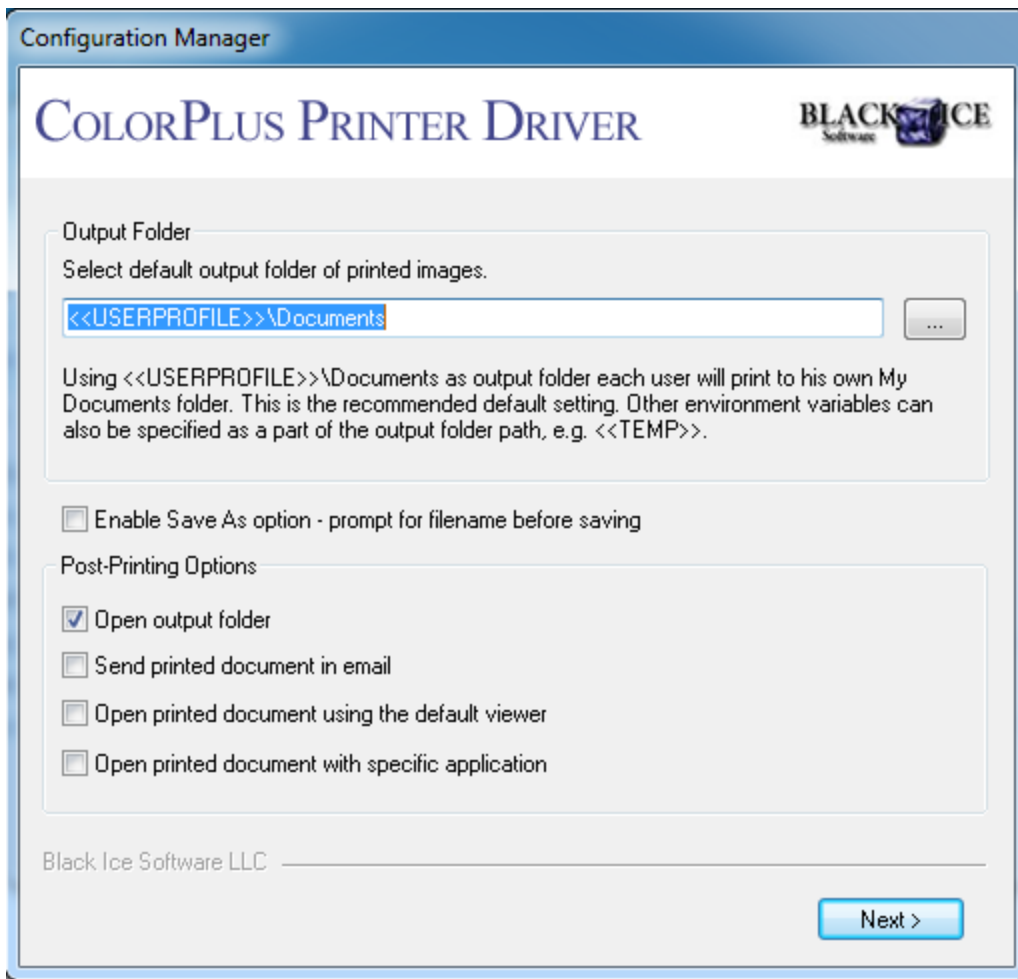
Configuration Manager

COLORPLUS PRINTER DRIVER

BLACK ICE Software

Output Folder

Select default output folder of printed images.

<<USERPROFILE>>\Documents

...

Using <<USERPROFILE>>\Documents as output folder each user will print to his own My Documents folder. This is the recommended default setting. Other environment variables can also be specified as a part of the output folder path, e.g. <<TEMP>>.

Enable Save As option - prompt for filename before saving

Post-Printing Options

Open output folder

Send printed document in email

Open printed document using the default viewer

Open printed document with specific application

Black Ice Software LLC

Next >